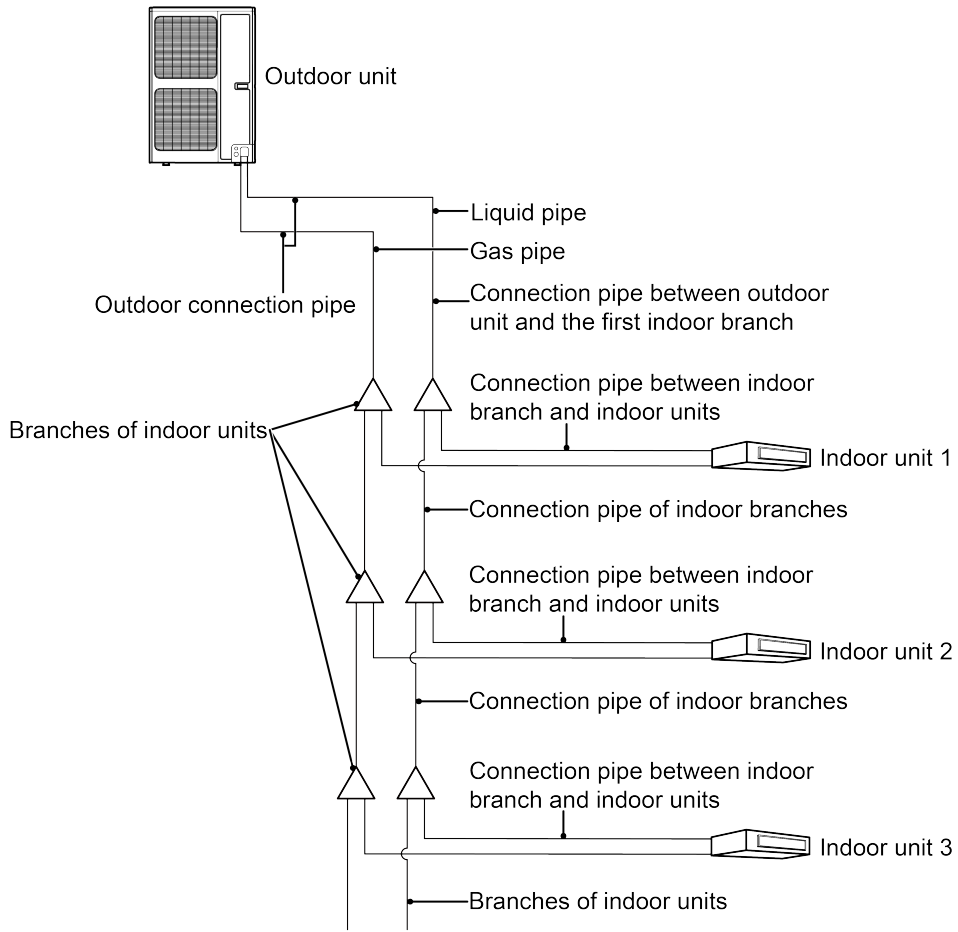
Outdoor unit

Liquid pipe

Gas pipe

Outdoor connection pipe

Connection pipe between outdoor unit and the first indoor branch

Connection pipe between indoor branch and indoor units

Branches of indoor units

Indoor unit 1

Connection pipe of indoor branches

Connection pipe between indoor branch and indoor units

Indoor unit 2

Connection pipe of indoor branches

Connection pipe between indoor branch and indoor units

Indoor unit 3

Branches of indoor units